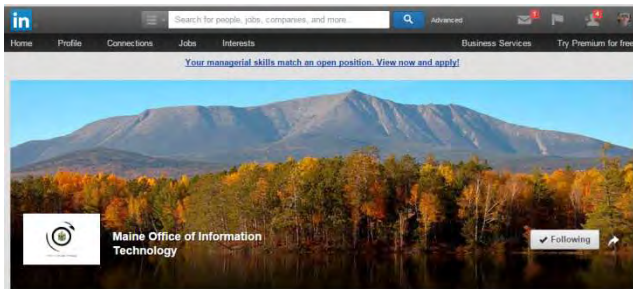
in

Search for people, jobs, companies, and more...

Advanced

Home Profile Connections Jobs Interests

Business Services Try Premium for free

Your managerial skills match an open position. View now and apply!

Maine Office of Information Technology

Following